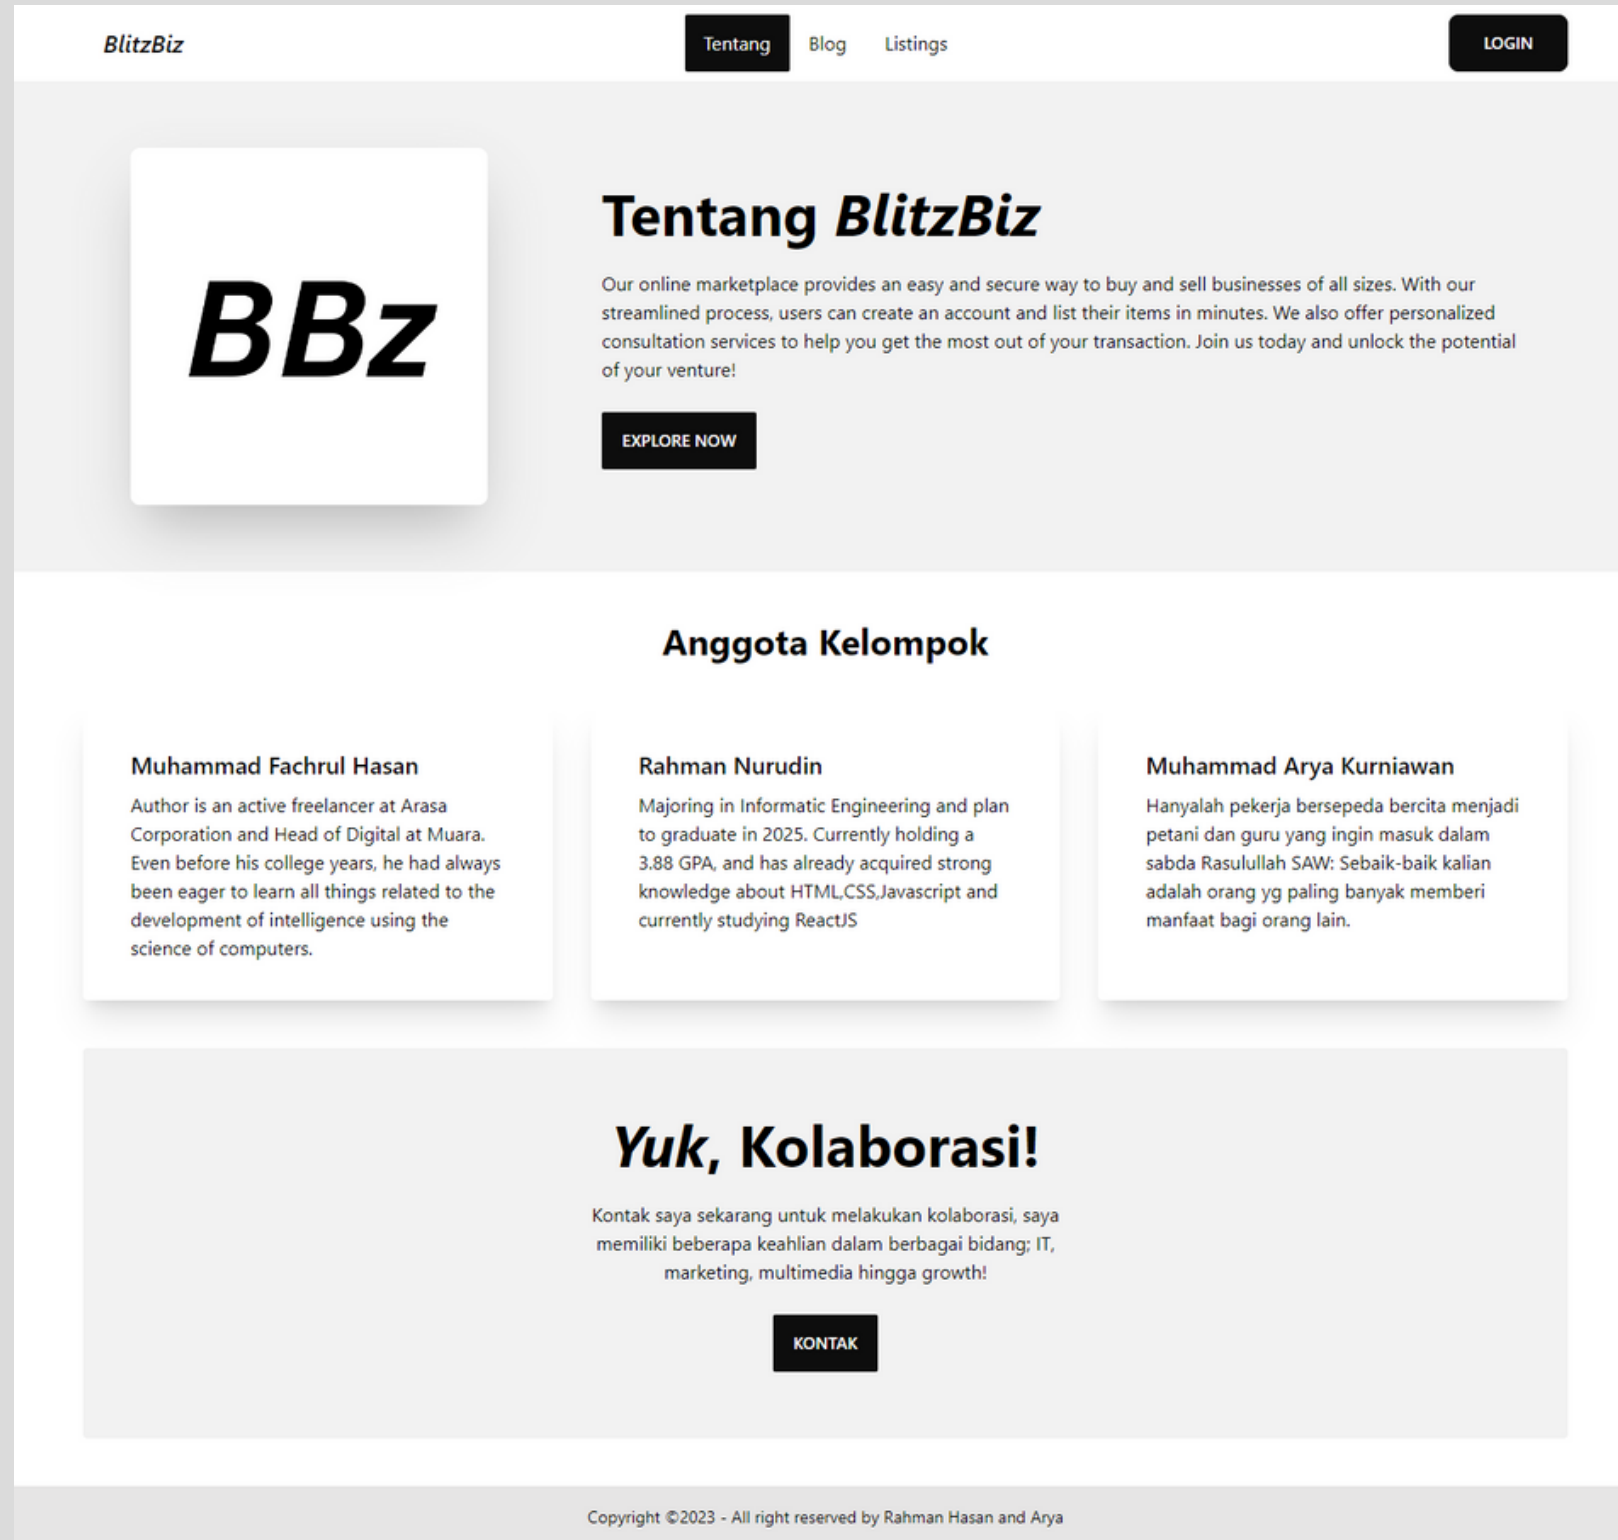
BlitzBiz

Tentang Blog Listings

LOGIN

BBz

Tentang BlitzBiz

Our online marketplace provides an easy and secure way to buy and sell businesses of all sizes. With our streamlined process, users can create an account and list their items in minutes. We also offer personalized consultation services to help you get the most out of your transaction. Join us today and unlock the potential of your venture!

EXPLORE NOW

Anggota Kelompok

Muhammad Fachrul Hasan

Author is an active freelancer at Arasa Corporation and Head of Digital at Muara. Even before his college years, he had always been eager to learn all things related to the development of intelligence using the science of computers.

Rahman Nurudin

Majoring in Informatic Engineering and plan to graduate in 2025. Currently holding a 3.88 GPA, and has already acquired strong knowledge about HTML,CSS,Javascript and currently studying ReactJS

Muhammad Arya Kurniawan

Hanyalah pekerja bersepeda bercita menjadi petani dan guru yang ingin masuk dalam sabda Rasulullah SAW: Sebaik-baik kalian adalah orang yg paling banyak memberi manfaat bagi orang lain.

Yuk, Kolaborasi!

Kontak saya sekarang untuk melakukan kolaborasi, saya memiliki beberapa keahlian dalam berbagai bidang; IT, marketing, multimedia hingga growth!

KONTAK

Copyright ©2023 - All right reserved by Rahman Hasan and Arya